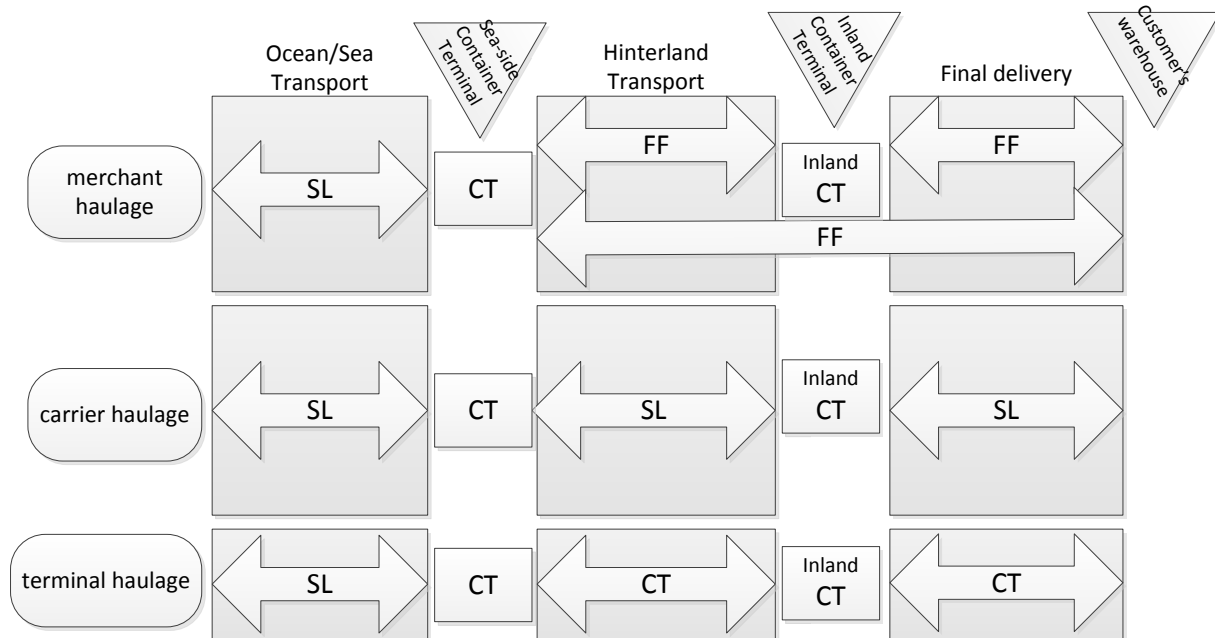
Ocean/Sea Transport

Sea-side Container Terminal

Hinterland Transport

Inland Container Terminal

Final delivery

Customer's warehouse

merchant haulage

SL

CT

FF

Inland CT

FF

FF

carrier haulage

SL

CT

SL

Inland CT

SL

terminal haulage

SL

CT

CT

Inland CT

CT